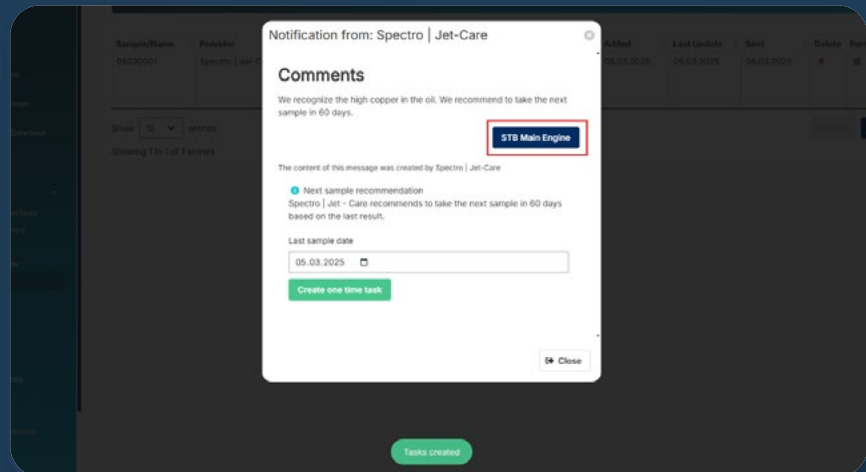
Notification from: Spectro | Jet-Care

Comments

We recognize the high copper in the oil. We recommend to take the next sample in 60 days.

STB Main Engine

The content of this message was created by Spectro | Jet-Care

Next sample recommendation
Spectro | Jet - Care recommends to take the next sample in 60 days based on the last result.

Last sample date

05.03.2025

Create one time task

Close

Sample/Name | Provider | Added | Last Update | Sent | Delete

05030001 | Spectro | Jet-C | 05.03.2025 | 05.03.2025 | 05.03.2025

Show 10 entries

Showing 1 to 1 of 1 entries

Tasks created